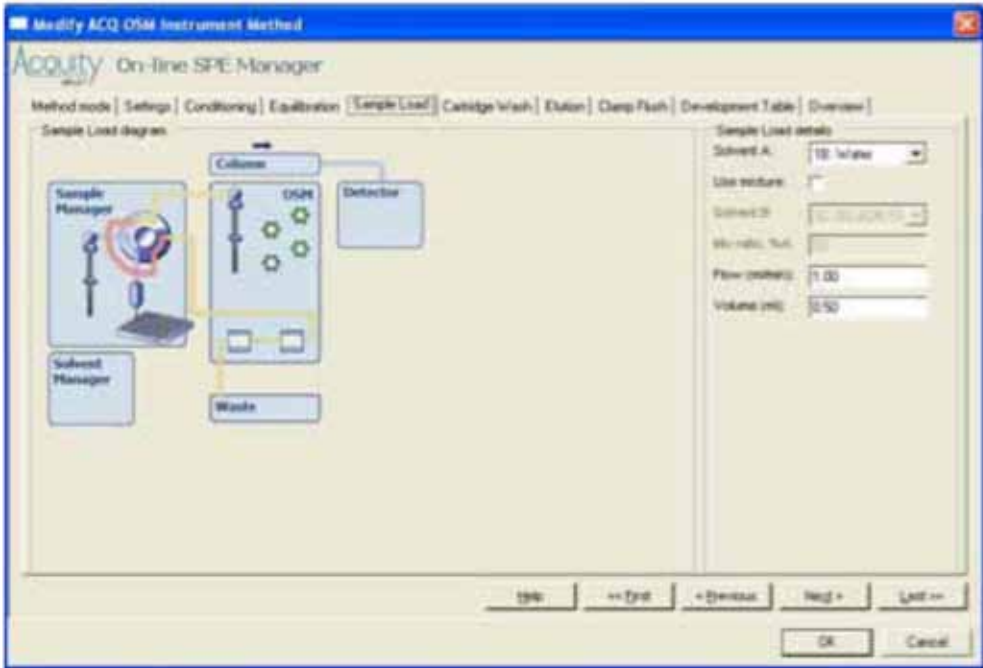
Modify ACQ OSM Instrument Method

Acquity On-line SPE Manager

Method mode | Settings | Conditioning | Equilibration | Sample Load | Cartridge Wash | Elution | Clamp Flush | Development Table | Overview

Sample Load diagram

Column

Sample Manager

OSM

Detector

Solvent Manager

Waste

Sample Load details

Solvent A: 1B: Water

Use mixture:

Solvent B: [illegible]

Mix ratio, %A: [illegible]

Flow (ml/min): 1.00

Volume (ml): 0.50

Help | << First | < Previous | Next > | Last >>

OK | Cancel